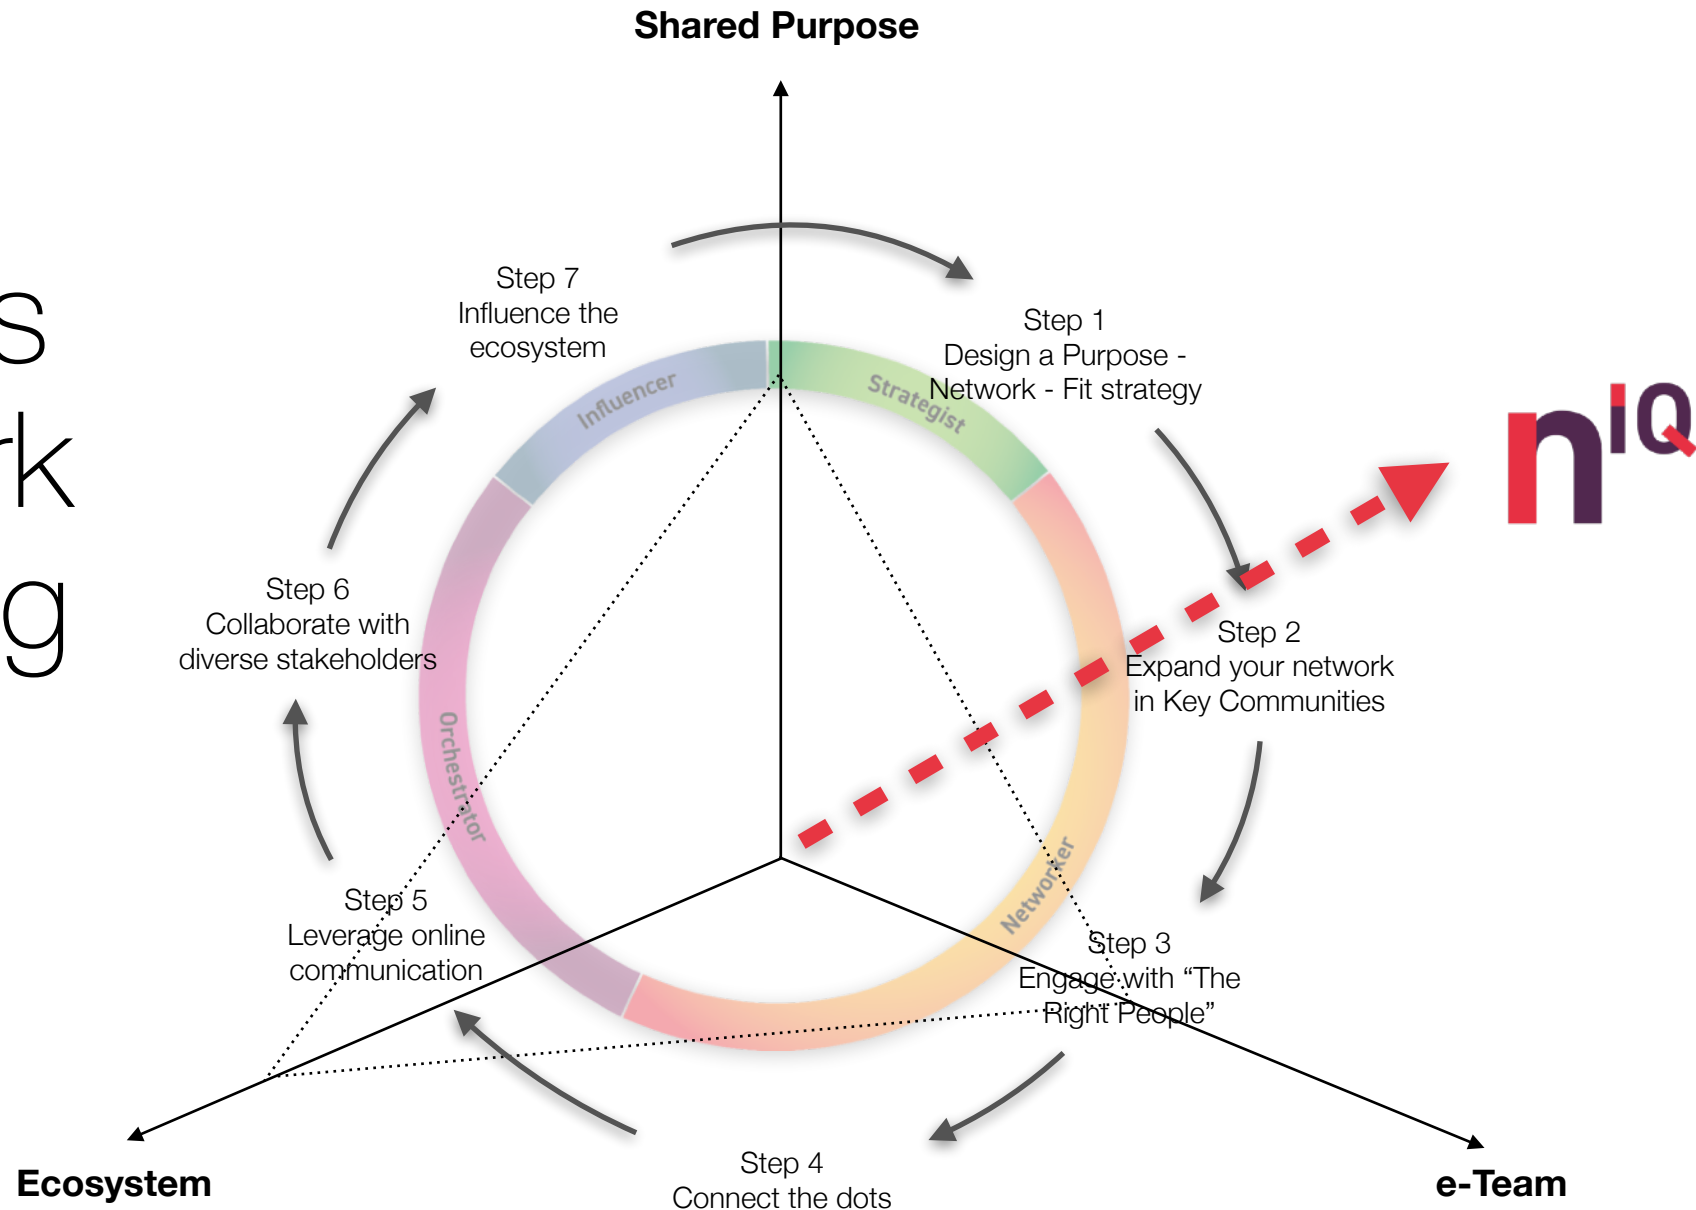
Shared Purpose

s
k
g

Step 7
Influence the ecosystem

Influencer

Strategist

Step 1
Design a Purpose - Network - Fit strategy

n IQ

Step 6
Collaborate with diverse stakeholders

Orchestrator

Step 2
Expand your network in Key Communities

Networker

Step 5
Leverage online communication

Step 3
Engage with "The Right People"

Step 4
Connect the dots

Ecosystem

e-Team